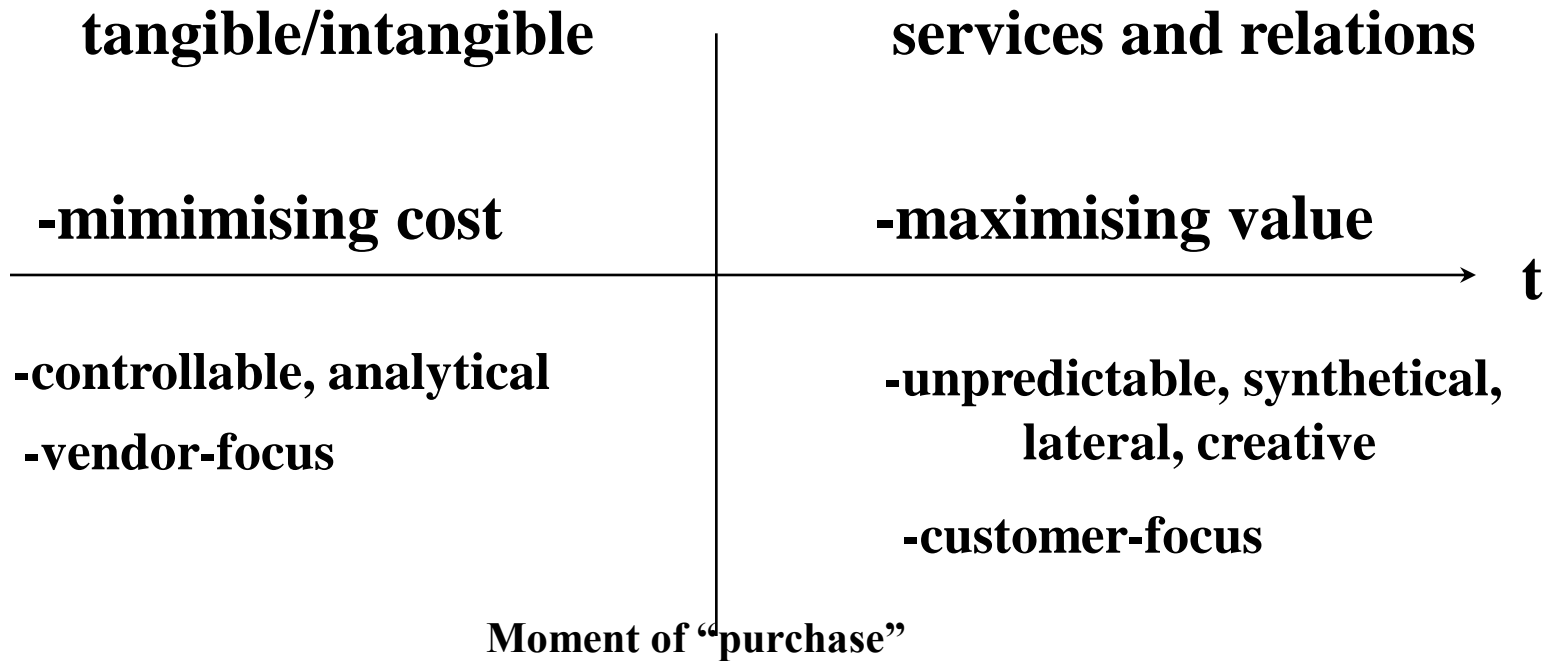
tangible/intangible

-mimimising cost

-controllable, analytical

-vendor-focus

services and relations

-maximising value

-unpredictable, synthetical, lateral, creative

-customer-focus

t

Moment of "purchase"